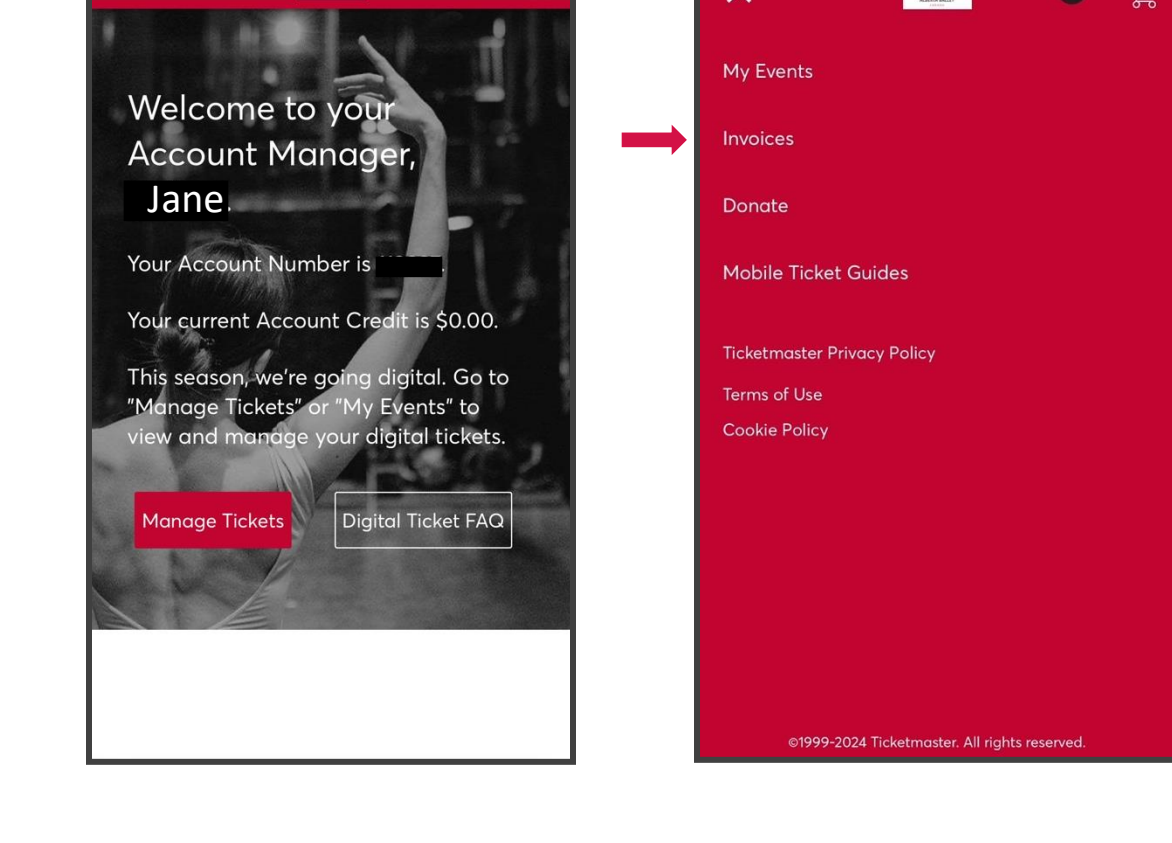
Welcome to your Account Manager, Jane

Your Account Number is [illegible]

Your current Account Credit is $0.00.

This season, we're going digital. Go to "Manage Tickets" or "My Events" to view and manage your digital tickets.

Manage Tickets

Digital Ticket FAQ

My Events

Invoices

Donate

Mobile Ticket Guides

Ticketmaster Privacy Policy

Terms of Use

Cookie Policy

©1999-2024 Ticketmaster. All rights reserved.